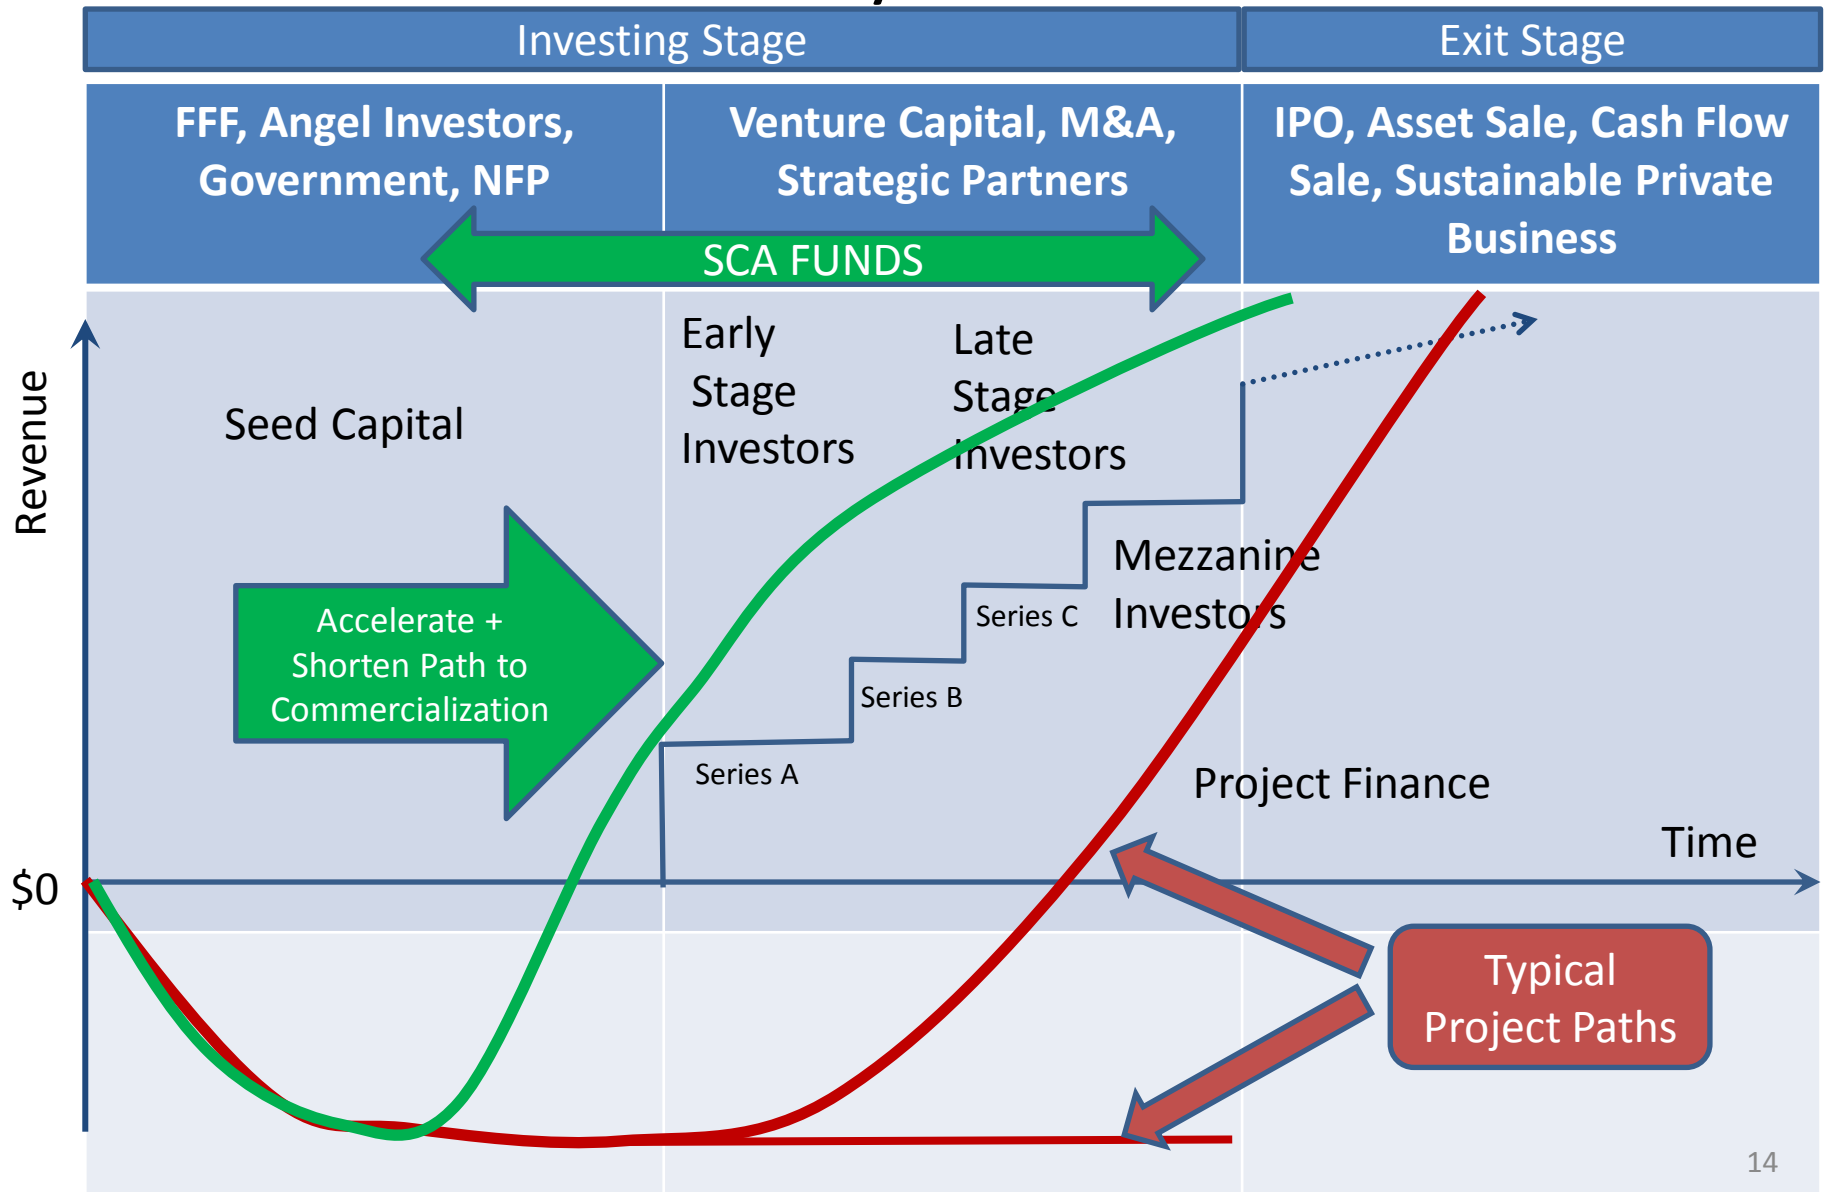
Investing Stage

Exit Stage

FFF, Angel Investors, Government, NFP

Venture Capital, M&A, Strategic Partners

IPO, Asset Sale, Cash Flow Sale, Sustainable Private Business

SCA FUNDS

Revenue

Seed Capital

Early Stage Investors

Late Stage Investors

Mezzanine Investors

Accelerate + Shorten Path to Commercialization

Series C

Series B

Series A

Project Finance

Time

$0

Typical Project Paths

14